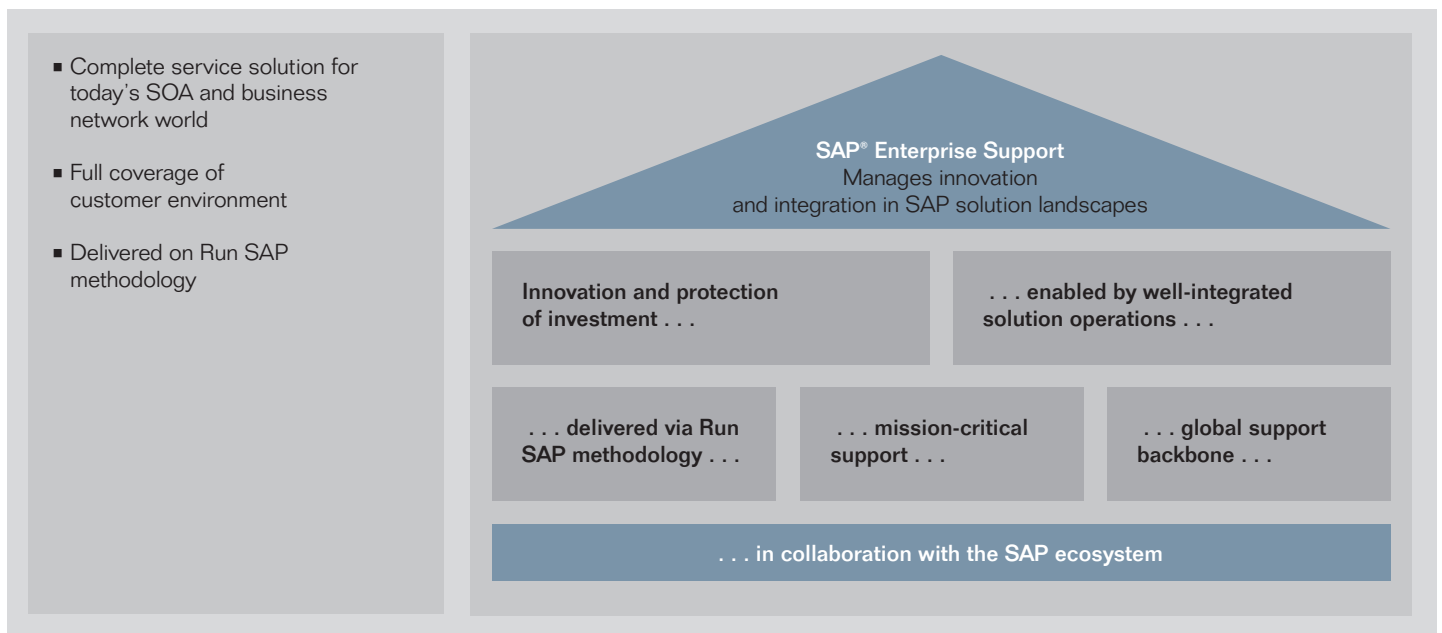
■ Complete service solution for today's SOA and business network world

■ Full coverage of customer environment

■ Delivered on Run SAP methodology

SAP® Enterprise Support
Manages innovation and integration in SAP solution landscapes

Innovation and protection of investment . . .

. . . enabled by well-integrated solution operations . . .

. . . delivered via Run SAP methodology . . .

. . . mission-critical support . . .

. . . global support backbone . . .

. . . in collaboration with the SAP ecosystem